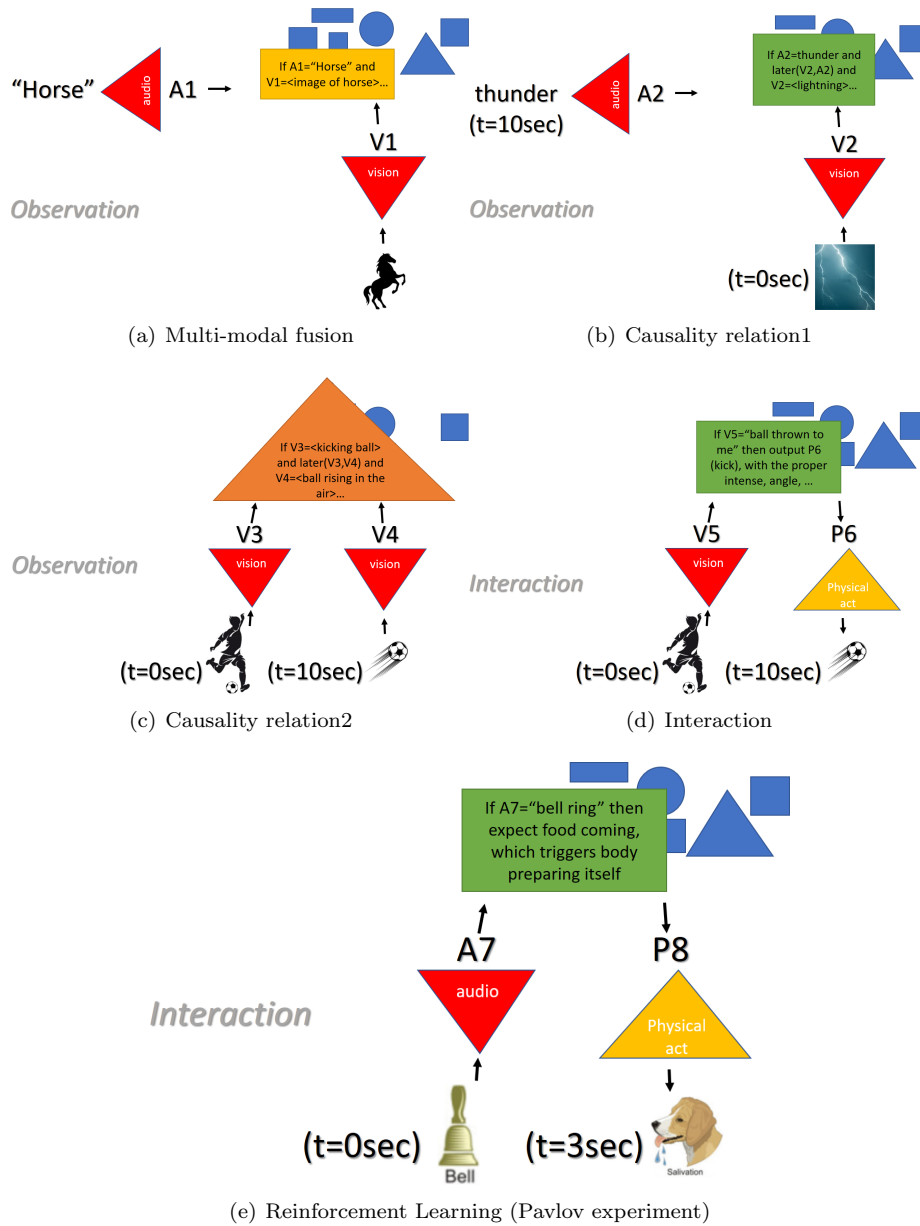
"Horse" audio A1 →

If A1="Horse" and V1=<image of horse>...

V1

vision

Observation

(a) Multi-modal fusion

thunder (t=10sec) audio A2 →

If A2=thunder and later(V2,A2) and V2=<lightning>...

V2

vision

Observation

(t=0sec)

(b) Causality relation1

If V3=<kicking ball> and later(V3,V4) and V4=<ball rising in the air>...

V3 V4

vision vision

Observation

(t=0sec) (t=10sec)

(c) Causality relation2

If V5="ball thrown to me" then output P6 (kick), with the proper intense, angle, ...

V5 P6

vision

Physical act

Interaction

(t=0sec) (t=10sec)

(d) Interaction

If A7="bell ring" then expect food coming, which triggers body preparing itself

A7 P8

audio

Physical act

Interaction

(t=0sec) Bell (t=3sec) Salivation

(e) Reinforcement Learning (Pavlov experiment)